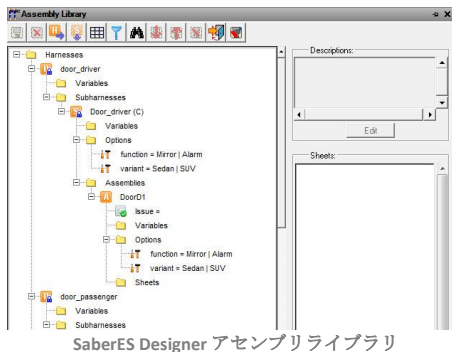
Assembly Library

Harnesses
door_driver
Variables
Subharnesses
Door_driver (C)
Variables
Options
function = Mirror | Alarm
variant = Sedan | SUV
Assemblies
DoorD1
Issue =
Variables
Options
function = Mirror | Alarm
variant = Sedan | SUV
Sheets
door_passenger
Variables
Subharnesses

Descriptions:
Edit
Sheets:

SaberES Designer アセンブリライブラリ